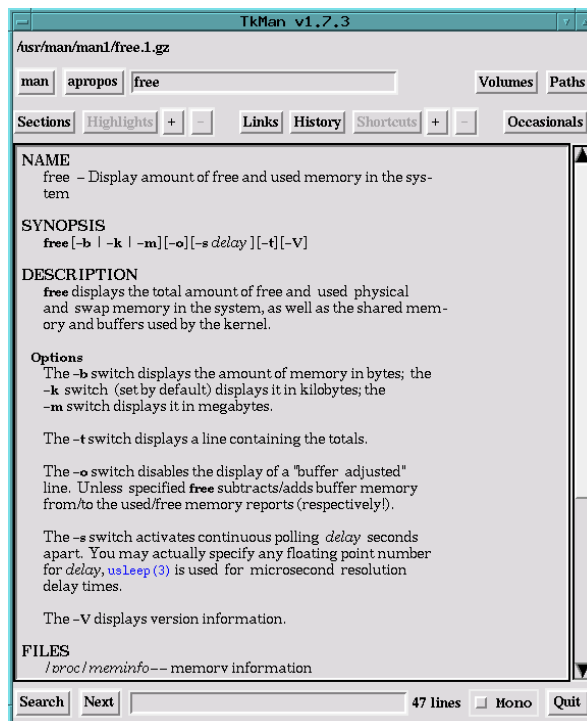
TkMan v1.7.3

/usr/man/man1/free.1.gz

man apropos free Volumes Paths

Sections Highlights + - Links History Shortcuts + - Occasionals

NAME
free – Display amount of free and used memory in the system

SYNOPSIS
free [-b | -k | -m] [-o] [-s *delay* ] [-t] [-V]

DESCRIPTION
free displays the total amount of free and used physical and swap memory in the system, as well as the shared memory and buffers used by the kernel.

Options
The -b switch displays the amount of memory in bytes; the -k switch (set by default) displays it in kilobytes; the -m switch displays it in megabytes.

The -t switch displays a line containing the totals.

The -o switch disables the display of a "buffer adjusted" line. Unless specified free subtracts/adds buffer memory from/to the used/free memory reports (respectively!).

The -s switch activates continuous polling *delay* seconds apart. You may actually specify any floating point number for *delay*, usleep(3) is used for microsecond resolution delay times.

The -V displays version information.

FILES
/proc/meminfo-- memory information

Search Next 47 lines Mono Quit